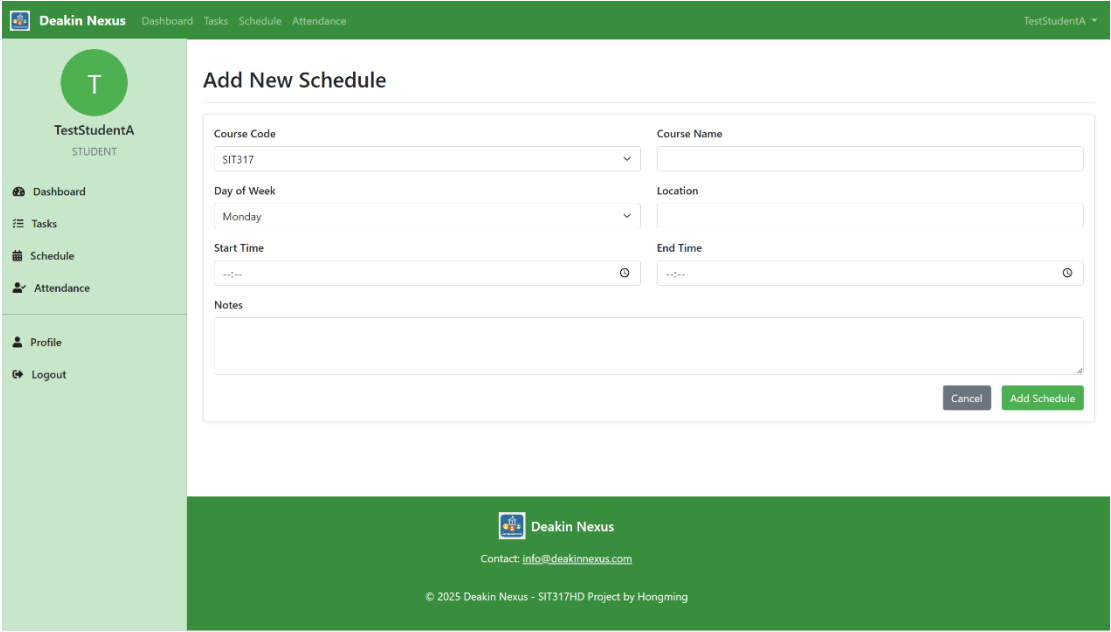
Deakin Nexus Dashboard Tasks Schedule Attendance

TestStudentA

T

TestStudentA
STUDENT

Dashboard
Tasks
Schedule
Attendance

Profile
Logout

Add New Schedule

Course Code
SIT317

Course Name

Day of Week
Monday

Location

Start Time
--:--

End Time
--:--

Notes

Cancel
Add Schedule

Deakin Nexus

Contact: info@deakinnexus.com

© 2025 Deakin Nexus - SIT317HD Project by Hongming